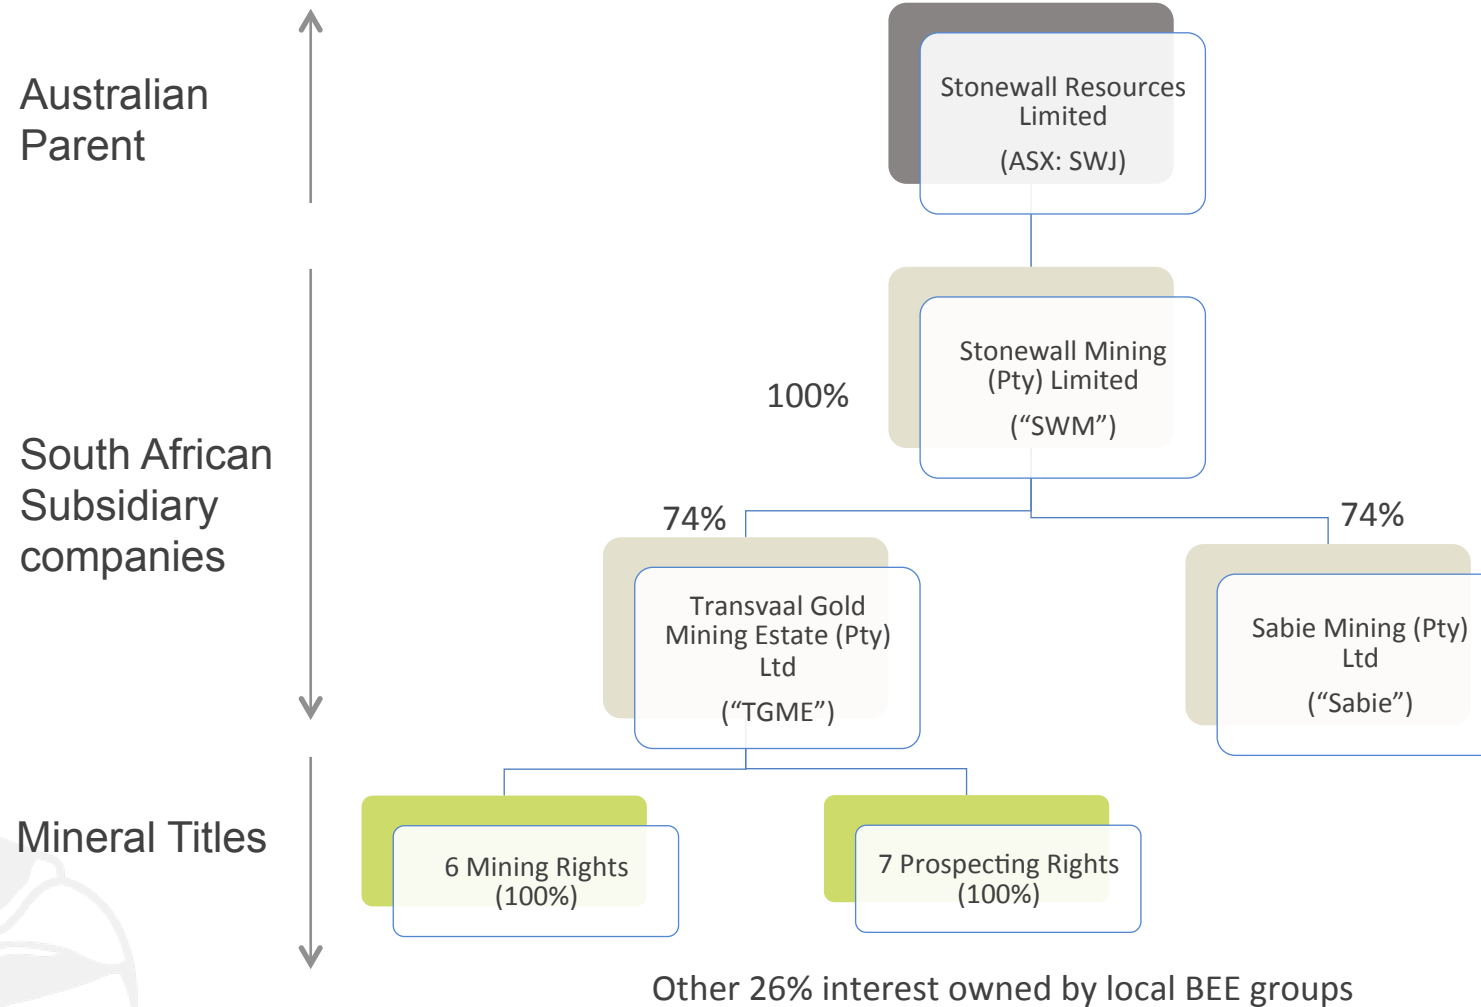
Australian Parent

Stonewall Resources Limited
(ASX: SWJ)

South African Subsidiary companies

100%

Stonewall Mining (Pty) Limited
("SWM")

74%

74%

Transvaal Gold Mining Estate (Pty) Ltd
("TGME")

Sabie Mining (Pty) Ltd
("Sabie")

Mineral Titles

6 Mining Rights
(100%)

7 Prospecting Rights
(100%)

Other 26% interest owned by local BEE groups